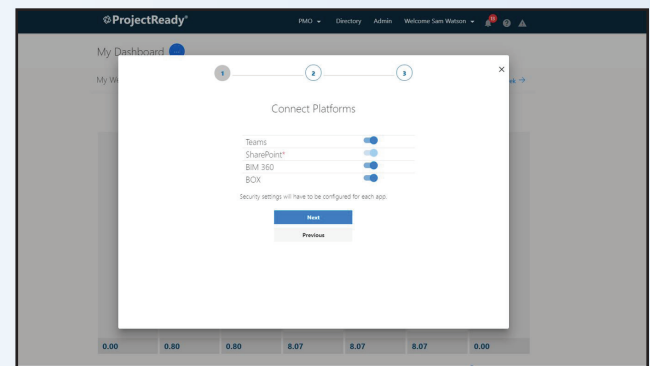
ProjectReady®

PMO ▾ Directory Admin Welcome Sam Watson ▾

My Dashboard

My We

1 2 3

×

Connect Platforms

Teams
SharePoint*
BIM 360
BOX

Security settings will have to be configured for each app.

Next

Previous

0.00 0.80 0.80 8.07 8.07 8.07 0.00